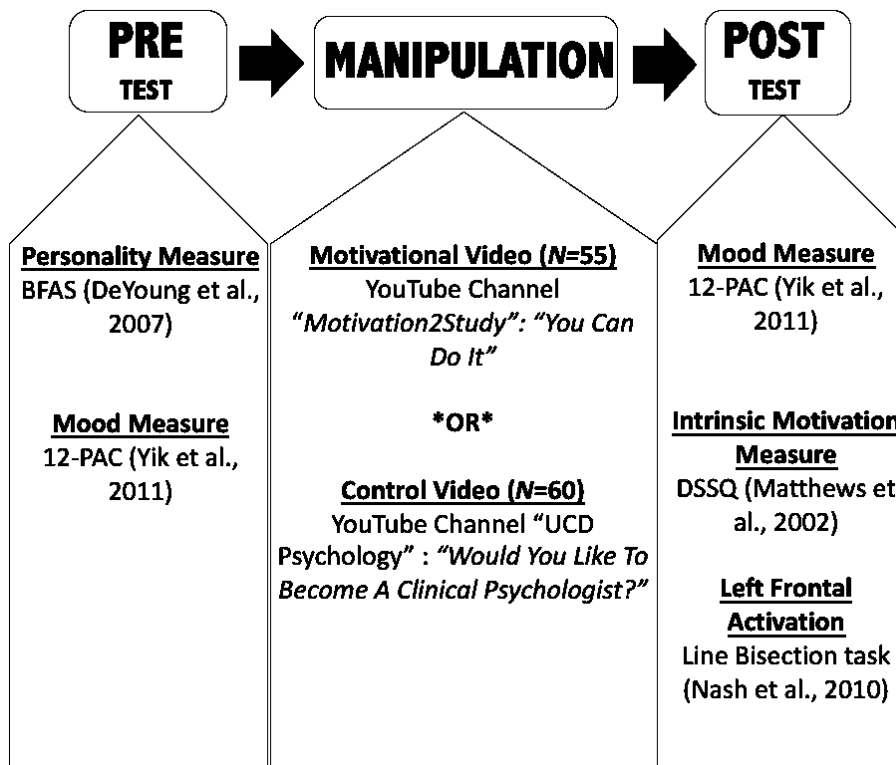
PRE TEST

MANIPULATION

POST TEST

Personality Measure
BFAS (DeYoung et al., 2007)

Mood Measure
12-PAC (Yik et al., 2011)

Motivational Video (*N*=55)
YouTube Channel "*Motivation2Study*": "*You Can Do It*"

*OR*

Control Video (*N*=60)
YouTube Channel "UCD Psychology" : "*Would You Like To Become A Clinical Psychologist?*"

Mood Measure
12-PAC (Yik et al., 2011)

Intrinsic Motivation Measure
DSSQ (Matthews et al., 2002)

Left Frontal Activation
Line Bisection task (Nash et al., 2010)